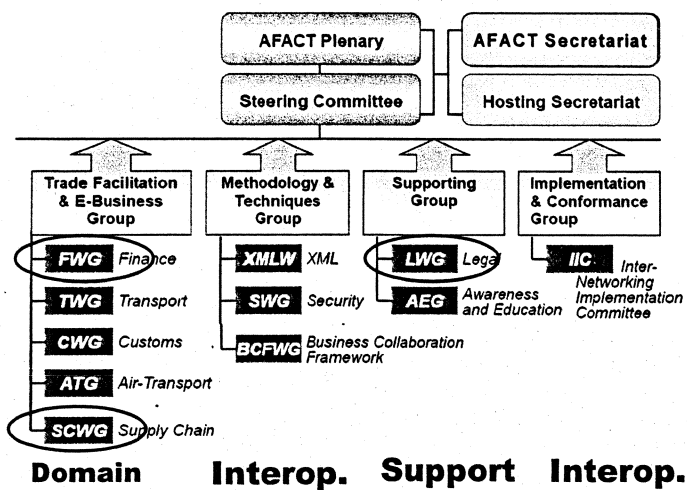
AFACT Plenary

Steering Committee

AFACT Secretariat

Hosting Secretariat

Trade Facilitation & E-Business Group

FWG Finance

TWG Transport

CWG Customs

ATG Air-Transport

SCWG Supply Chain

Methodology & Techniques Group

XMLW XML

SWG Security

BCFWG Business Collaboration Framework

Supporting Group

LWG Legal

AEG Awareness and Education

Implementation & Conformance Group

IIC Inter-Networking Implementation Committee

Domain Interop. Support Interop.